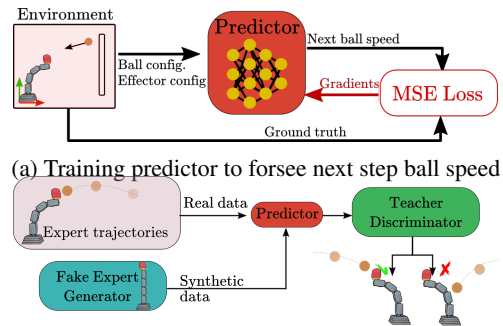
Environment

Predictor

Next ball speed

Ball config.
Effector config

Gradients

MSE Loss

Ground truth

(a) Training predictor to forsee next step ball speed

Real data

Predictor

Teacher
Discriminator

Expert trajectories

Fake Expert
Generator

Synthetic
data